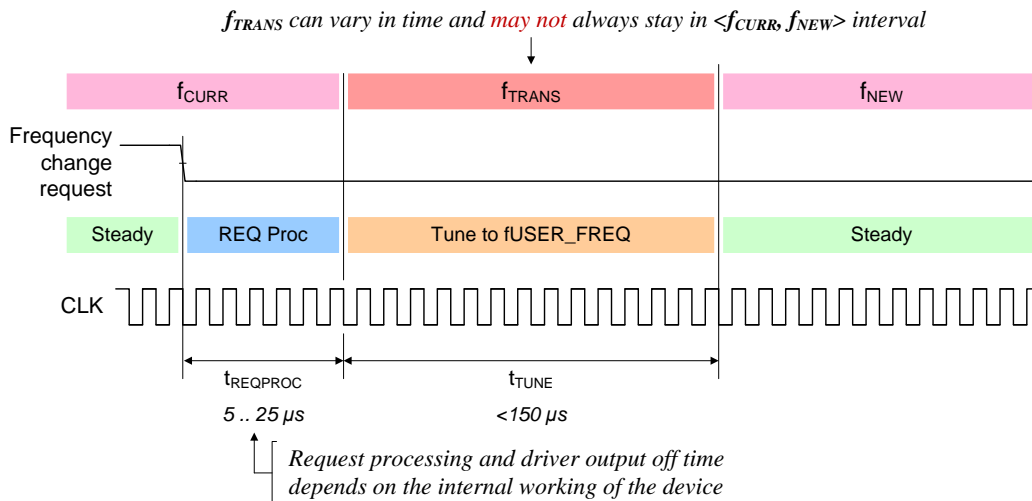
$f_{TRANS}$ can vary in time and may not always stay in <$f_{CURR}$, $f_{NEW}$> interval

$f_{CURR}$

$f_{TRANS}$

$f_{NEW}$

Frequency change request

Steady

REQ Proc

Tune to fUSER_FREQ

Steady

CLK

$t_{REQPROC}$

$t_{TUNE}$

5 .. 25 μs

<150 μs

Request processing and driver output off time depends on the internal working of the device